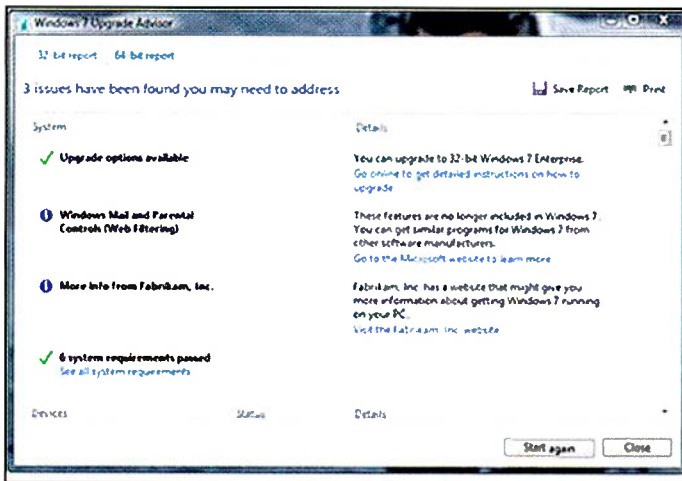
Windows 7 Upgrade Advisor

32-bit report 64-bit report

3 issues have been found you may need to address

Save Report Print

System

Details

Upgrade options available

You can upgrade to 32-bit Windows 7 Enterprise.
Go online to get detailed instructions on how to upgrade

Windows Mail and Parental Controls (Web Filtering)

These features are no longer included in Windows 7. You can get similar programs for Windows 7 from other software manufacturers.
Go to the Microsoft website to learn more

More info from Fabrikam, Inc.

Fabrikam, Inc. has a website that might give you more information about getting Windows 7 running on your PC.
Visit the Fabrikam, Inc. website

6 system requirements passed
See all system requirements

Devices

Status

Details

Start again

Close